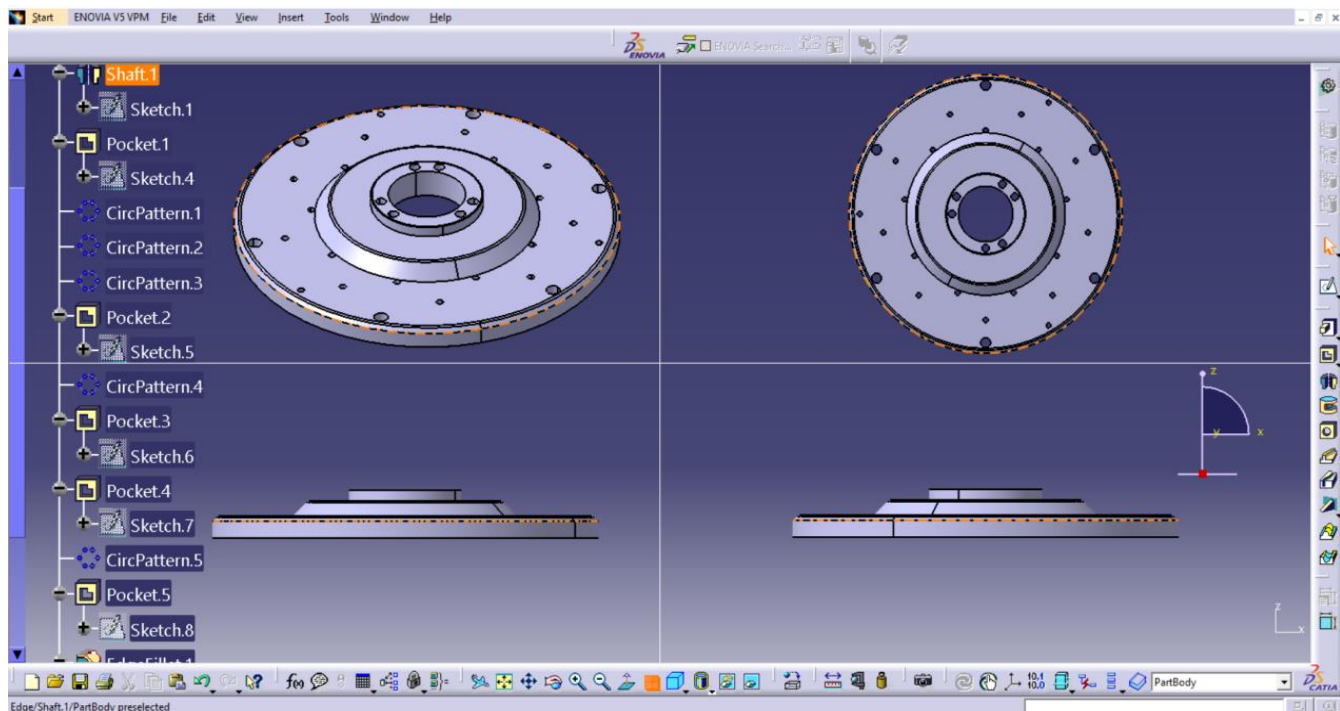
Start ENOVIA V5 VPM File Edit View Insert Tools Window Help

ENOVIA Search...

Shaft.1
Sketch.1
Pocket.1
Sketch.4
CircPattern.1
CircPattern.2
CircPattern.3
Pocket.2
Sketch.5
CircPattern.4
Pocket.3
Sketch.6
Pocket.4
Sketch.7
CircPattern.5
Pocket.5
Sketch.8
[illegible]

z
y
x

PartBody

Edge/Shaft.1/PartBody preselected